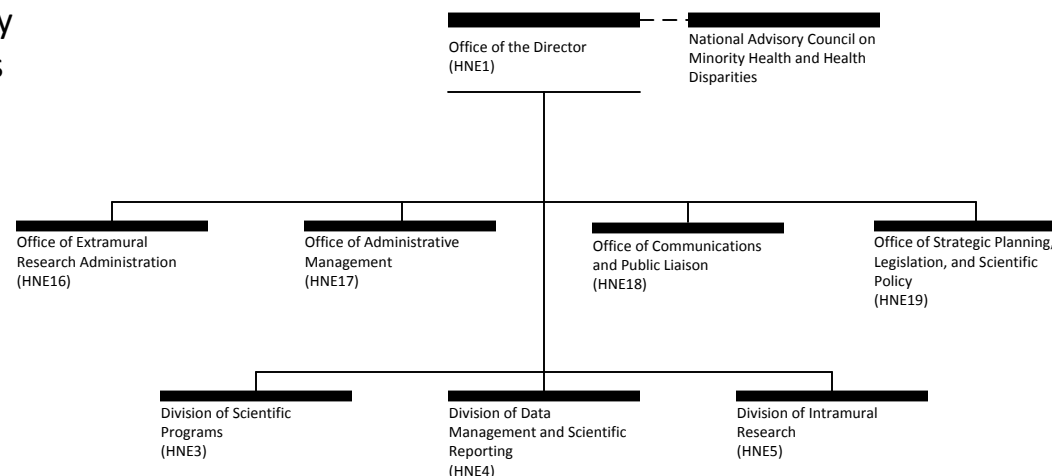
y
s

Office of the Director
(HNE1)

National Advisory Council on Minority Health and Health Disparities

Office of Extramural Research Administration
(HNE16)

Office of Administrative Management
(HNE17)

Office of Communications and Public Liaison
(HNE18)

Office of Strategic Planning, Legislation, and Scientific Policy
(HNE19)

Division of Scientific Programs
(HNE3)

Division of Data Management and Scientific Reporting
(HNE4)

Division of Intramural Research
(HNE5)